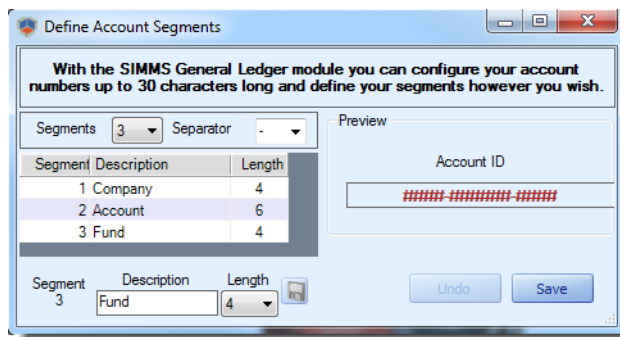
Define Account Segments

With the SIMMS General Ledger module you can configure your account numbers up to 30 characters long and define your segments however you wish.

Segments 3 Separator -

| Segment | Description | Length |
|---|---|---|
| 1 | Company | 4 |
| 2 | Account | 6 |
| 3 | Fund | 4 |

Preview

Account ID

####-######-####

Segment 3 Description Fund Length 4

Undo Save